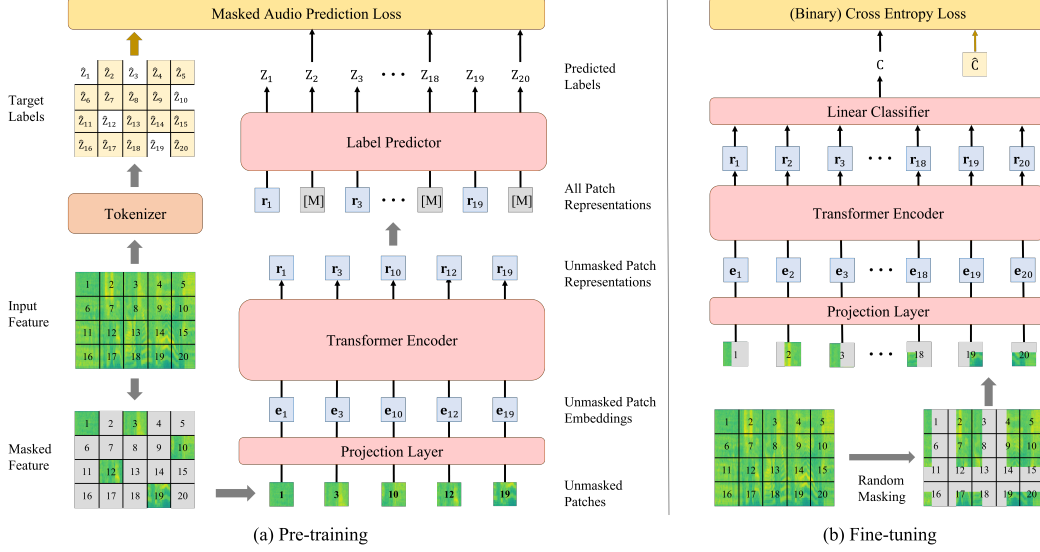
Masked Audio Prediction Loss

(Binary) Cross Entropy Loss

Target Labels

| $\hat{z}_1$ | $\hat{z}_2$ | $\hat{z}_3$ | $\hat{z}_4$ | $\hat{z}_5$ |
|---|---|---|---|---|
| $\hat{z}_6$ | $\hat{z}_7$ | $\hat{z}_8$ | $\hat{z}_9$ | $\hat{z}_{10}$ |
| $\hat{z}_{11}$ | $\hat{z}_{12}$ | $\hat{z}_{13}$ | $\hat{z}_{14}$ | $\hat{z}_{15}$ |
| $\hat{z}_{16}$ | $\hat{z}_{17}$ | $\hat{z}_{18}$ | $\hat{z}_{19}$ | $\hat{z}_{20}$ |

Tokenizer

Input Feature

| 1 | 2 | 3 | 4 | 5 |
|---|---|---|---|---|
| 6 | 7 | 8 | 9 | 10 |
| 11 | 12 | 13 | 14 | 15 |
| 16 | 17 | 18 | 19 | 20 |

Masked Feature

| 1 | 2 | 3 | 4 | 5 |
|---|---|---|---|---|
| 6 | 7 | 8 | 9 | 10 |
| 11 | 12 | 13 | 14 | 15 |
| 16 | 17 | 18 | 19 | 20 |

$z_1$ $z_2$ $z_3$ $\cdots$ $z_{18}$ $z_{19}$ $z_{20}$

Predicted Labels

Label Predictor

$\mathbf{r}_1$ [M] $\mathbf{r}_3$ $\cdots$ [M] $\mathbf{r}_{19}$ [M]

All Patch Representations

$\mathbf{r}_1$ $\mathbf{r}_3$ $\mathbf{r}_{10}$ $\mathbf{r}_{12}$ $\mathbf{r}_{19}$

Unmasked Patch Representations

Transformer Encoder

$\mathbf{e}_1$ $\mathbf{e}_3$ $\mathbf{e}_{10}$ $\mathbf{e}_{12}$ $\mathbf{e}_{19}$

Unmasked Patch Embeddings

Projection Layer

1 3 10 12 19

Unmasked Patches

(a) Pre-training

c $\hat{c}$

Linear Classifier

$\mathbf{r}_1$ $\mathbf{r}_2$ $\mathbf{r}_3$ $\cdots$ $\mathbf{r}_{18}$ $\mathbf{r}_{19}$ $\mathbf{r}_{20}$

Transformer Encoder

$\mathbf{e}_1$ $\mathbf{e}_2$ $\mathbf{e}_3$ $\cdots$ $\mathbf{e}_{18}$ $\mathbf{e}_{19}$ $\mathbf{e}_{20}$

Projection Layer

1 2 3 $\cdots$ 18 19 20

| 1 | 2 | 3 | 4 | 5 |
|---|---|---|---|---|
| 6 | 7 | 8 | 9 | 10 |
| 11 | 12 | 13 | 14 | 15 |
| 16 | 17 | 18 | 19 | 20 |

Random Masking

| 1 | 2 | 3 | 4 | 5 |
|---|---|---|---|---|
| 6 | 7 | 8 | 9 | 10 |
| 11 | 12 | 13 | 14 | 15 |
| 16 | 17 | 18 | 19 | 20 |

(b) Fine-tuning